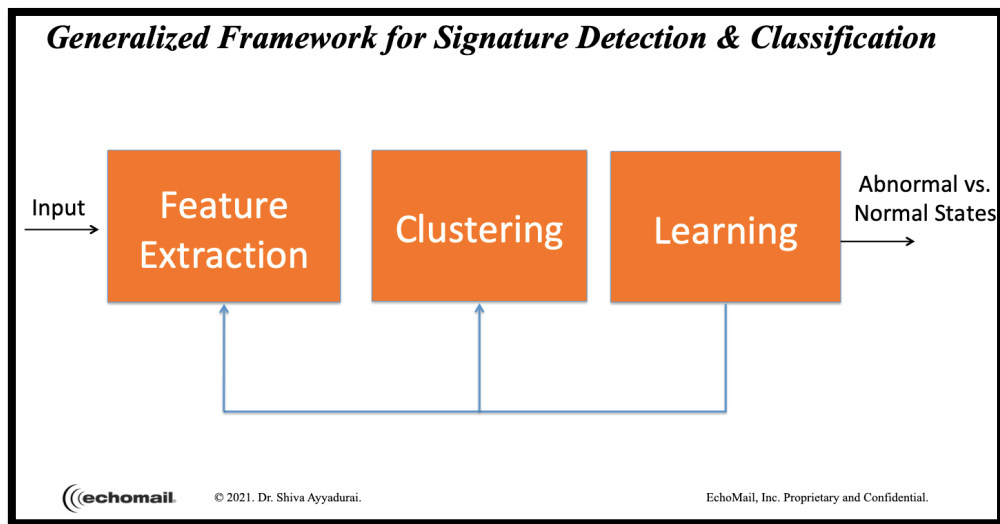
Generalized Framework for Signature Detection & Classification

Input

Feature Extraction

Clustering

Learning

Abnormal vs. Normal States

echomail

© 2021. Dr. Shiva Ayyadurai.

EchoMail, Inc. Proprietary and Confidential.